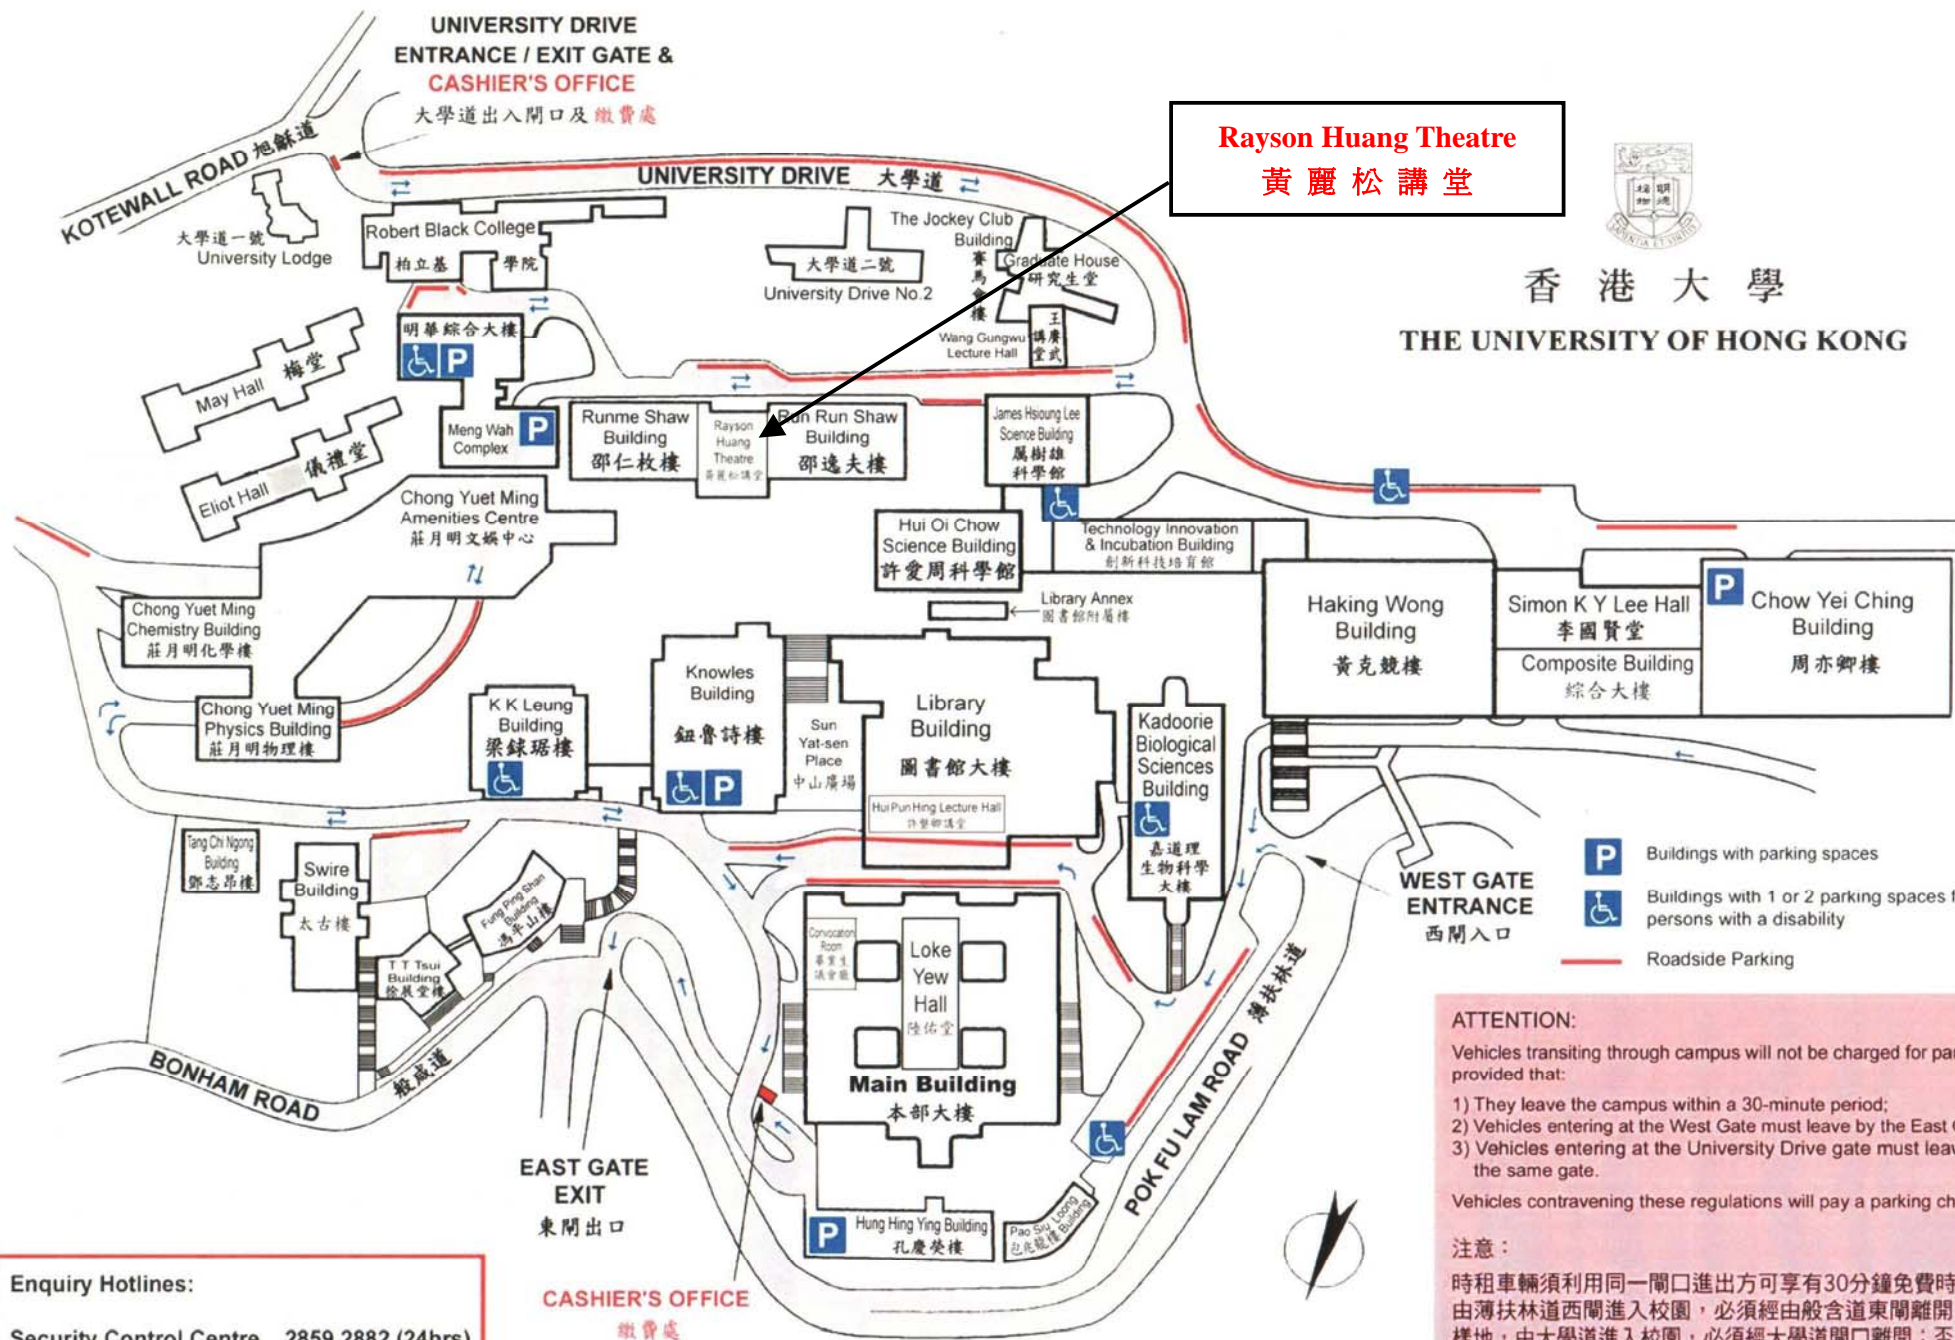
UNIVERSITY DRIVE ENTRANCE / EXIT GATE & CASHIER'S OFFICE
大學道出入閘口及繳費處

Rayson Huang Theatre
黃 麗 松 講 堂

香 港 大 學
THE UNIVERSITY OF HONG KONG

KOTEWALL ROAD 旭龢道
UNIVERSITY DRIVE 大學道
大學道一號 University Lodge
Robert Black College 柏立基學院
The Jockey Club Building 賽馬會樓
Graduate House 研究生堂
大學道二號 University Drive No.2
Wang Gungwu Lecture Hall 王賡武講堂
明華綜合大樓
May Hall 梅堂
Meng Wah Complex
Eliot Hall 儀禮堂
Runme Shaw Building 邵仁枚樓
Rayson Huang Theatre 黃麗松講堂
Run Run Shaw Building 邵逸夫樓
James Hsioung Lee Science Building 李樹雄科學館
Chong Yuet Ming Amenities Centre 莊月明文娛中心
Hui Oi Chow Science Building 許愛周科學館
Technology Innovation & Incubation Building 創新科技培育館
Library Annex 圖書館附屬樓
Chong Yuet Ming Chemistry Building 莊月明化學樓
Haking Wong Building 黃克競樓
Simon K Y Lee Hall 李國賢堂
Composite Building 綜合大樓
Chow Yei Ching Building 周亦卿樓
Knowles Building 鈕魯詩樓
K K Leung Building 梁銶琚樓
Library Building 圖書館大樓
Sun Yat-sen Place 中山廣場
Hui Pun Hing Lecture Hall 許本卿講堂
Chong Yuet Ming Physics Building 莊月明物理樓
Kadoorie Biological Sciences Building 嘉道理生物科學大樓
Tang Chi Ngong Building 鄧志昂樓
Swire Building 太古樓
Fung Ping Shan Building 馮平山樓
T T Tsui Building 徐展堂樓
Convocation Room 畢業生議會廳
Loke Yew Hall 陸佑堂
Main Building 本部大樓
WEST GATE ENTRANCE 西閘入口
BONHAM ROAD 般咸道
POK FU LAM ROAD 薄扶林道
EAST GATE EXIT 東閘出口
Hung Hing Ying Building 孔慶熒樓
Pao Siu Loong Building 包兆龍樓
CASHIER'S OFFICE 繳費處

P Buildings with parking spaces
Buildings with 1 or 2 parking spaces f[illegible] persons with a disability
Roadside Parking

ATTENTION:
Vehicles transiting through campus will not be charged for pa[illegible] provided that:
1) They leave the campus within a 30-minute period;
2) Vehicles entering at the West Gate must leave by the East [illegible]
3) Vehicles entering at the University Drive gate must lea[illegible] the same gate.
Vehicles contravening these regulations will pay a parking ch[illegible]

注意：
時租車輛須利用同一閘口進出方可享有30分鐘免費時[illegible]
由薄扶林道西閘進入校園，必須經由般含道東閘離開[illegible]
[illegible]

Enquiry Hotlines:
Security Control Centre 2859 2882 (24hrs)